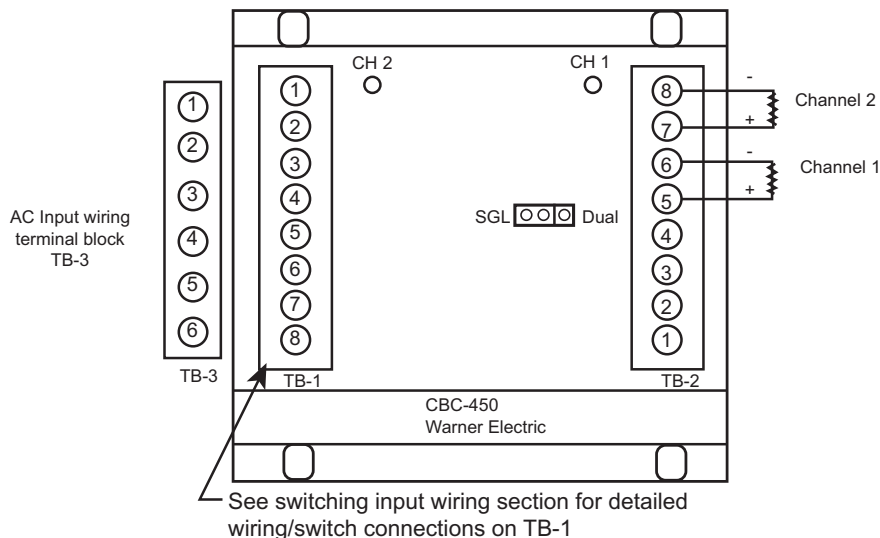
AC Input wiring terminal block TB-3

1
2
3
4
5
6

TB-3

CH 2

CH 1

1
2
3
4
5
6
7
8

TB-1

SGL Dual

8
7
6
5
4
3
2
1

TB-2

-
+
Channel 2

-
+
Channel 1

CBC-450
Warner Electric

See switching input wiring section for detailed wiring/switch connections on TB-1